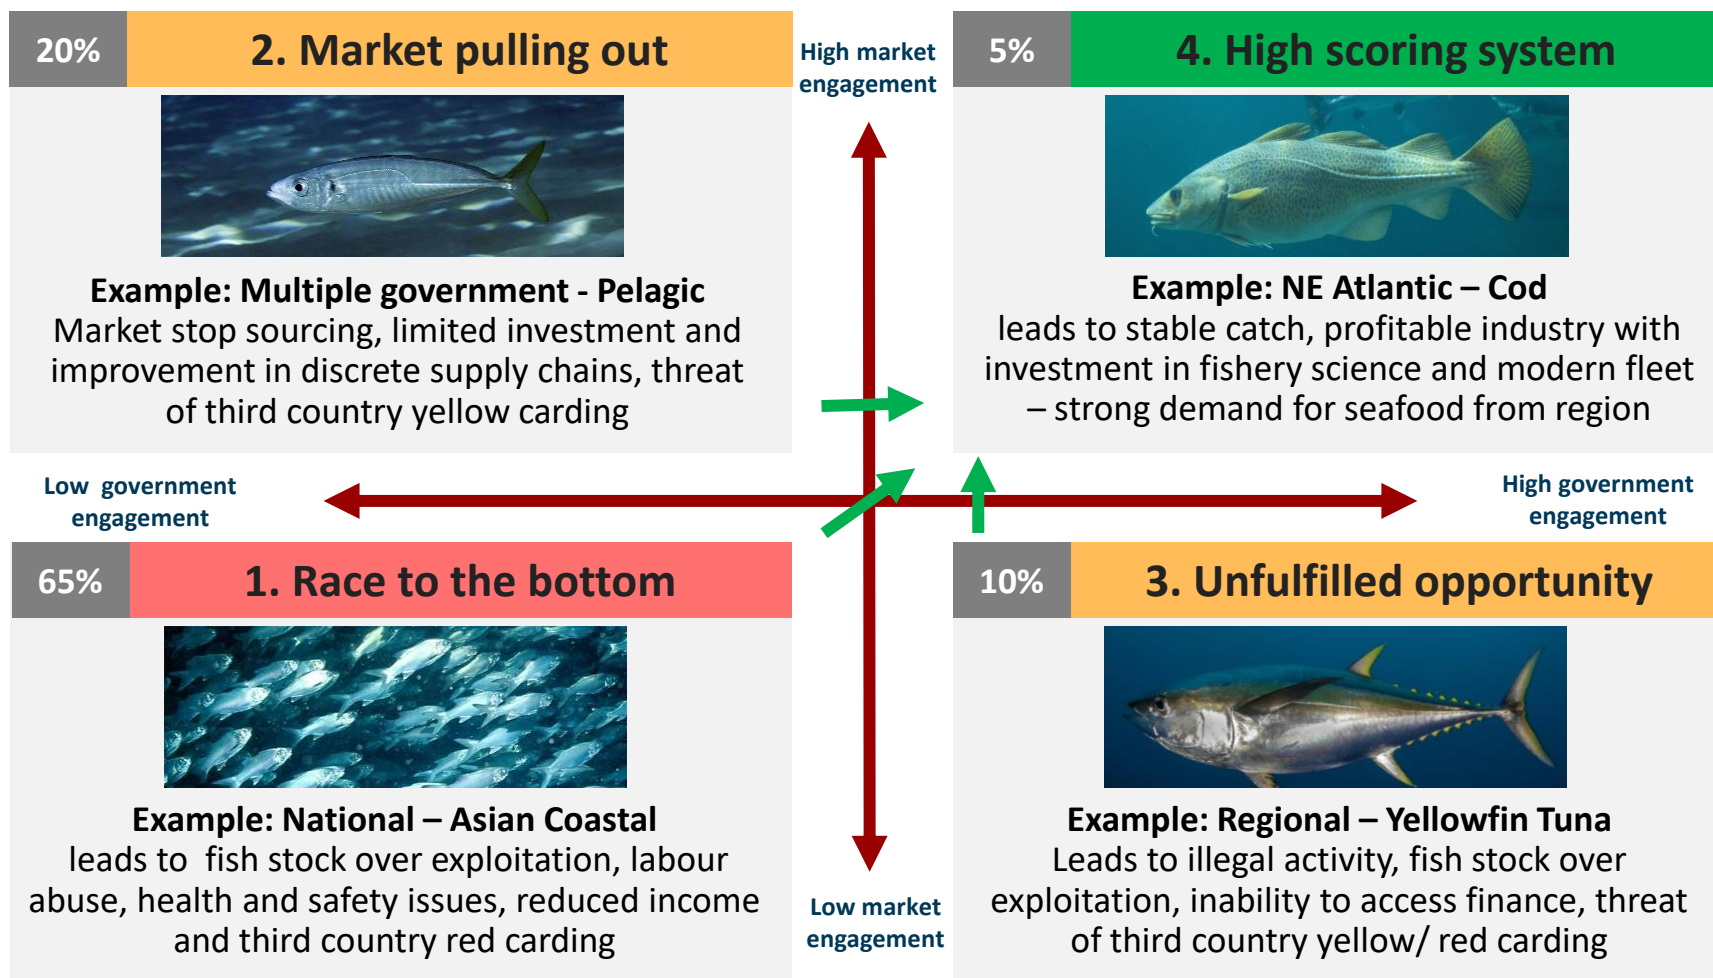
20%

2. Market pulling out

Example: Multiple government - Pelagic
Market stop sourcing, limited investment and improvement in discrete supply chains, threat of third country yellow carding

High market engagement

5%

4. High scoring system

Example: NE Atlantic – Cod
leads to stable catch, profitable industry with investment in fishery science and modern fleet – strong demand for seafood from region

Low government engagement

High government engagement

65%

1. Race to the bottom

Example: National – Asian Coastal
leads to fish stock over exploitation, labour abuse, health and safety issues, reduced income and third country red carding

Low market engagement

10%

3. Unfulfilled opportunity

Example: Regional – Yellowfin Tuna
Leads to illegal activity, fish stock over exploitation, inability to access finance, threat of third country yellow/ red carding